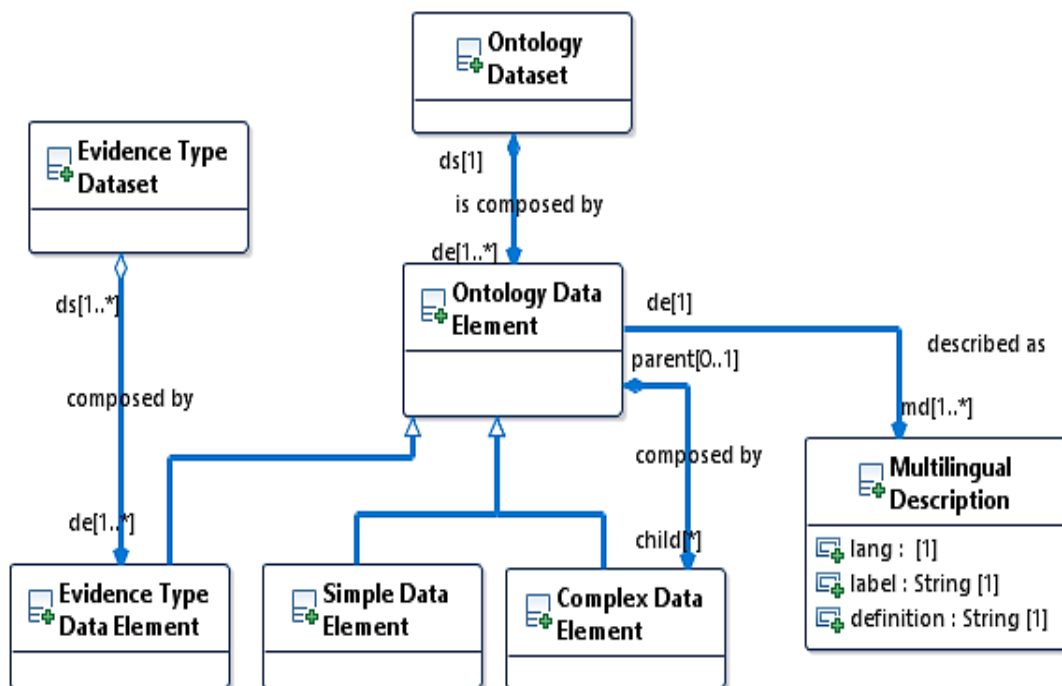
Ontology Dataset

ds[1]

is composed by

de[1..*]

Evidence Type Dataset

ds[1..*]

composed by

de[1..*]

Ontology Data Element

de[1]

described as

parent[0..1]

composed by

child[*]

md[1..*]

Multilingual Description

lang : [1]
label : String [1]
definition : String [1]

Evidence Type Data Element

Simple Data Element

Complex Data Element